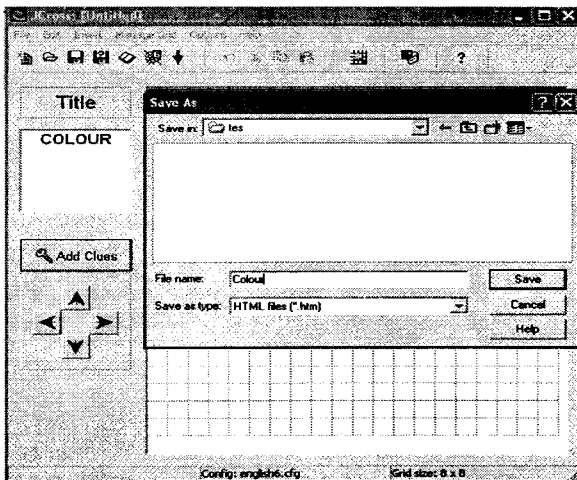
JCross [Untitled]

File Edit Insert Manage Grid Options Help

?

Title

COLOUR

Add Clues

Save As

Save in: tes

File name: Colour

Save as type: HTML files (*.htm)

Save

Cancel

Help

Config: english6.cfg

Grid size: 8 x 8